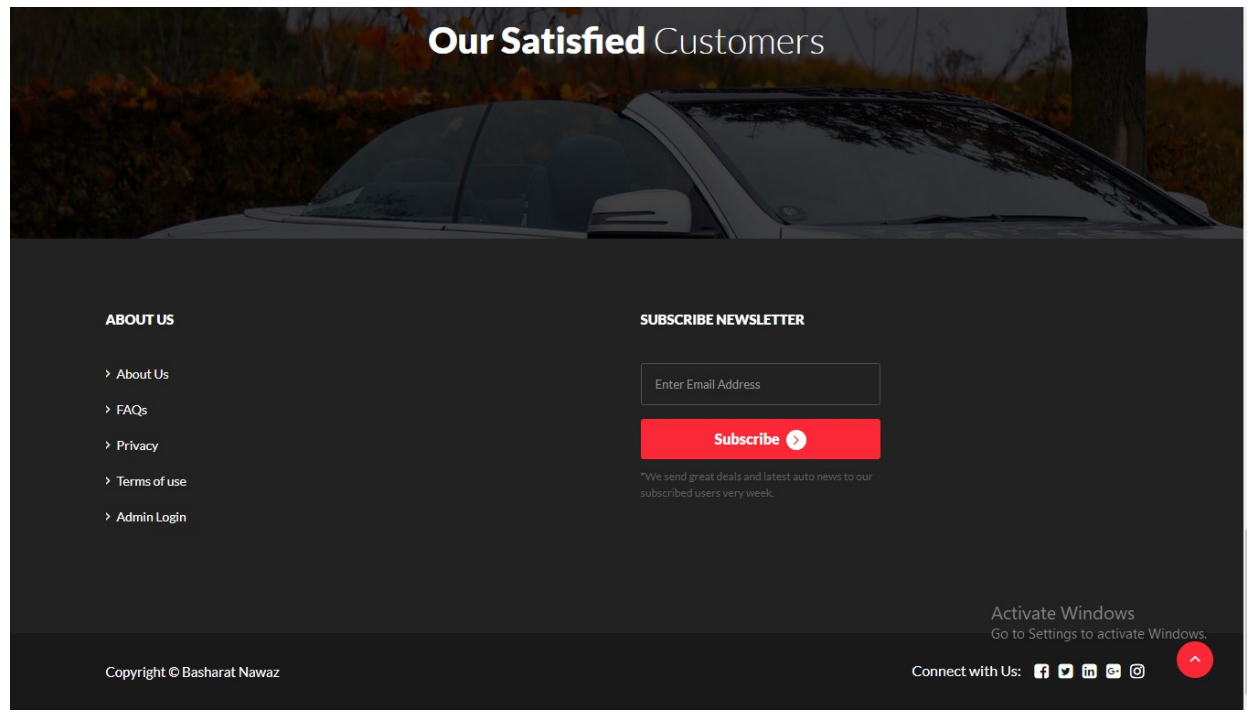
**Our Satisfied** Customers

ABOUT US

› About Us

› FAQs

› Privacy

› Terms of use

› Admin Login

SUBSCRIBE NEWSLETTER

Enter Email Address

Subscribe

*We send great deals and latest auto news to our subscribed users very week.

Activate Windows
Go to Settings to activate Windows.

Copyright © Basharat Nawaz

Connect with Us: